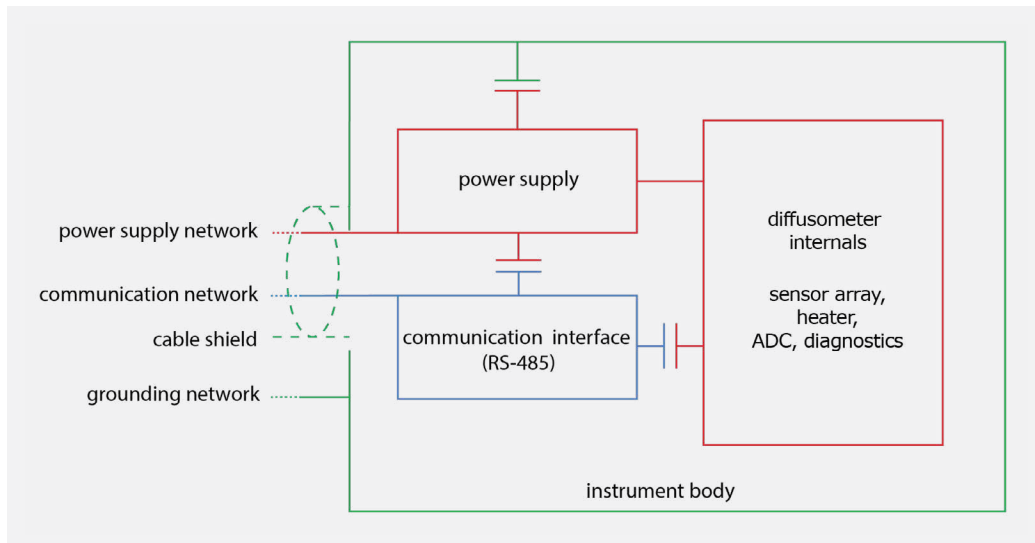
power supply

diffusometer internals

sensor array, heater, ADC, diagnostics

power supply network

communication network

cable shield

grounding network

communication interface (RS-485)

instrument body